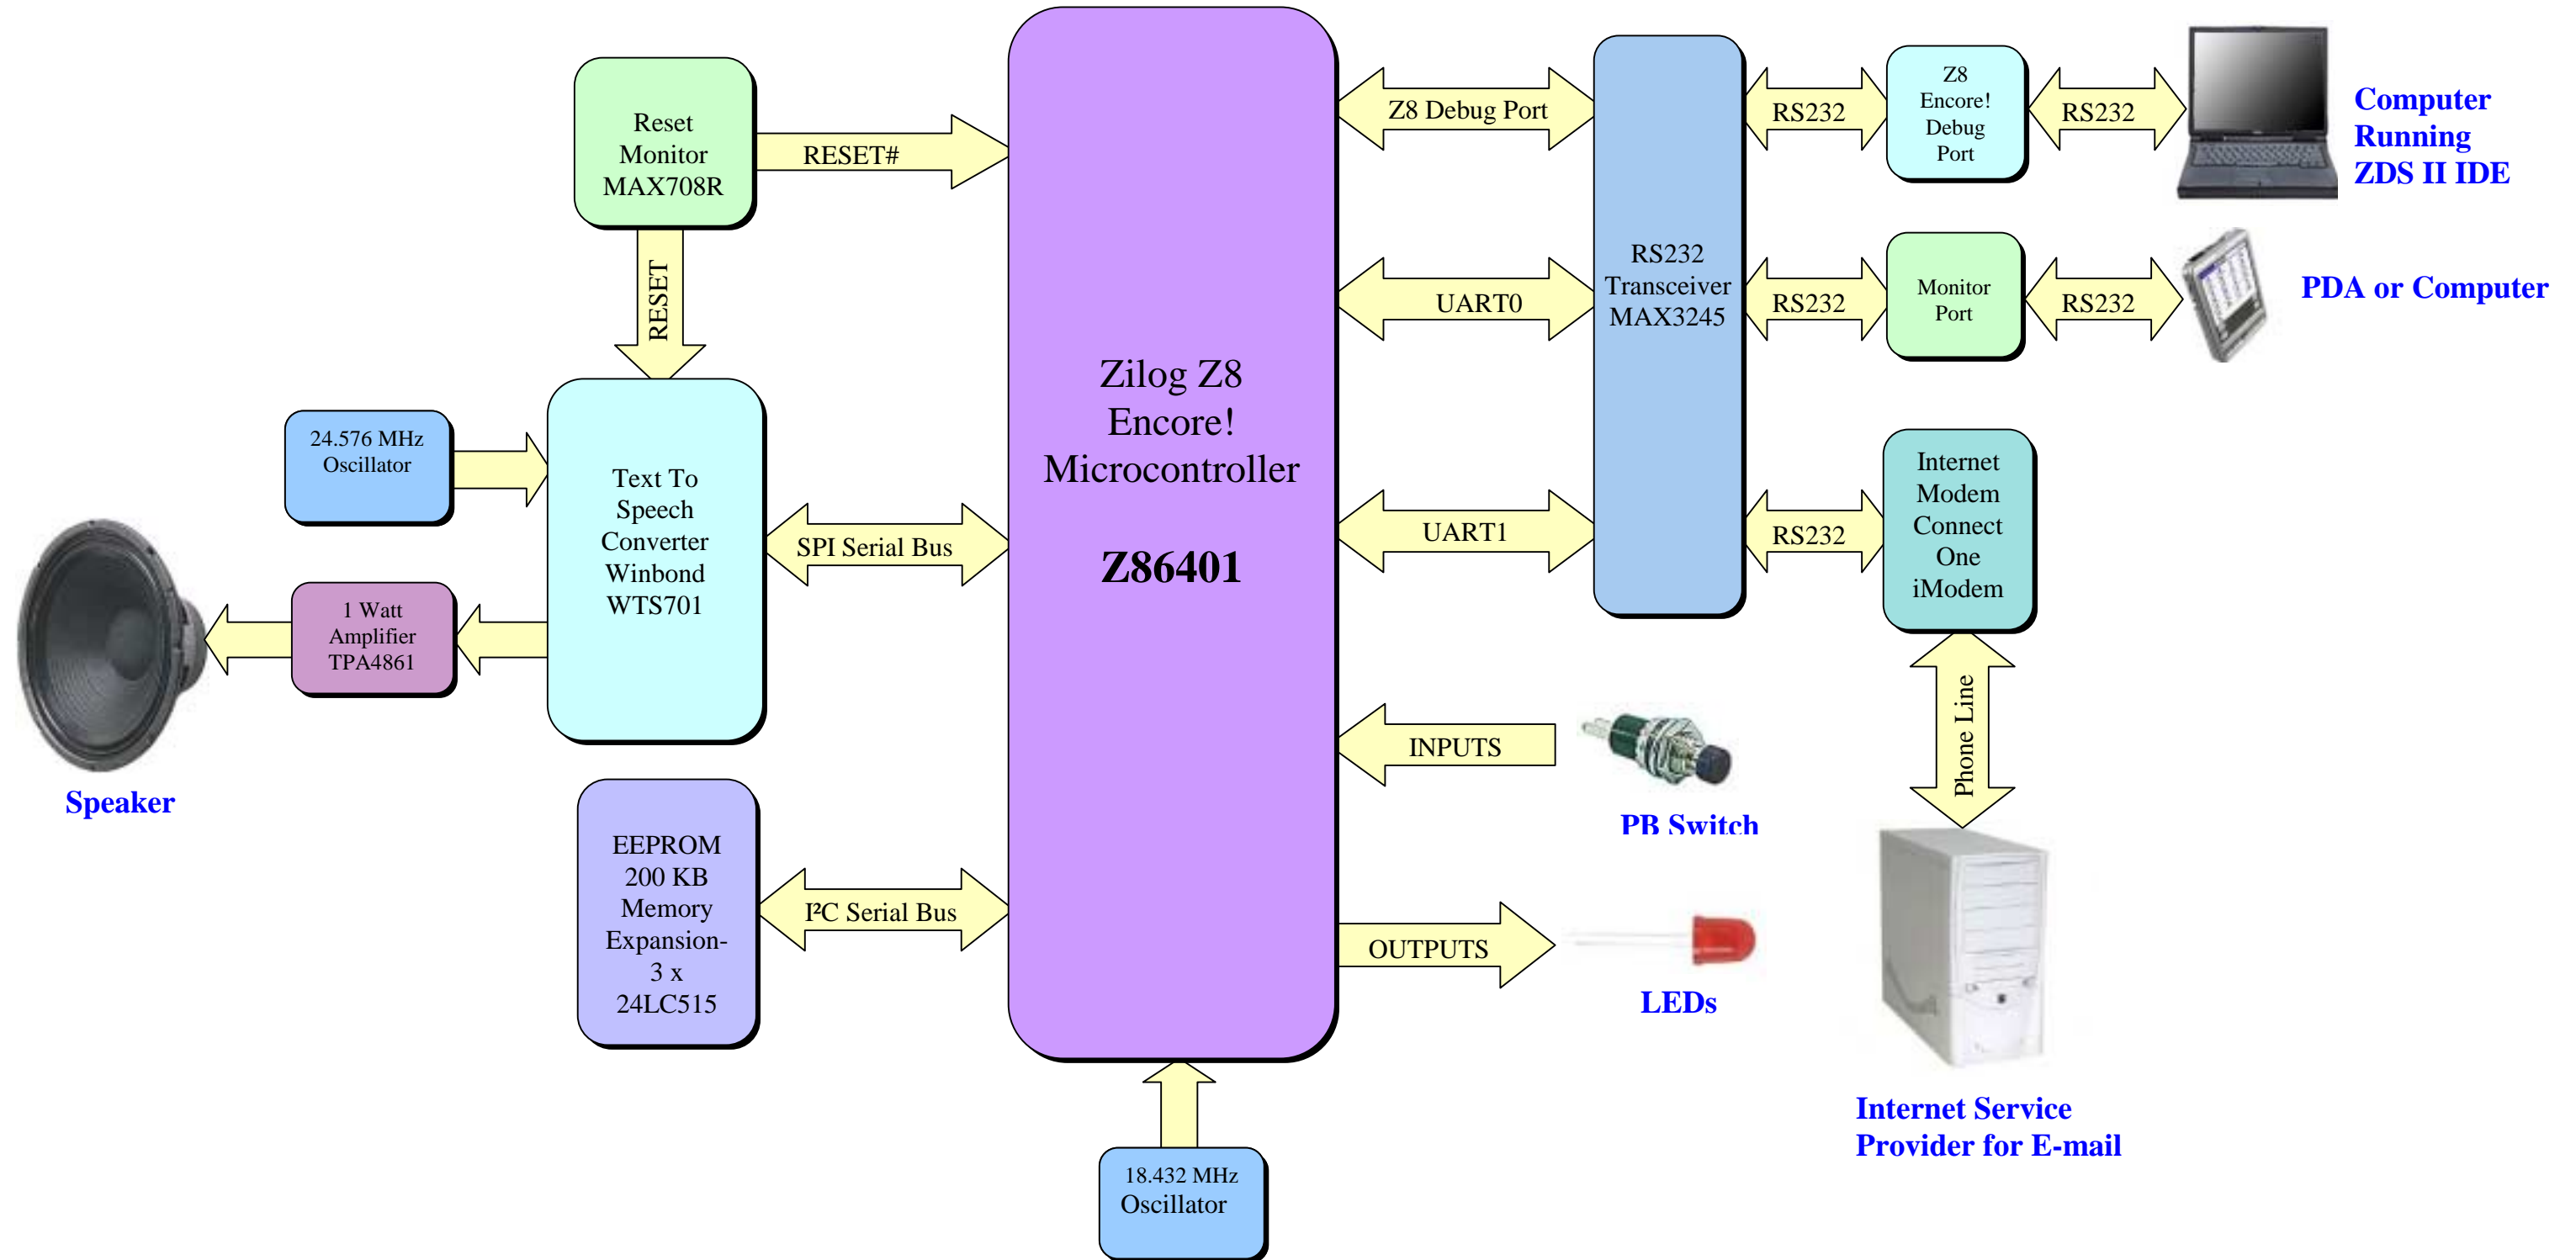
Reset Monitor MAX708R

RESET#

RESET

Zilog Z8 Encore! Microcontroller

Z86401

Z8 Debug Port

RS232 Transceiver MAX3245

RS232

Z8 Encore! Debug Port

RS232

Computer Running ZDS II IDE

UART0

RS232

Monitor Port

RS232

PDA or Computer

24.576 MHz Oscillator

Text To Speech Converter Winbond WTS701

SPI Serial Bus

UART1

RS232

Internet Modem Connect One iModem

1 Watt Amplifier TPA4861

Speaker

INPUTS

Phone Line

PB Switch

EEPROM 200 KB Memory Expansion- 3 x 24LC515

I²C Serial Bus

OUTPUTS

LEDs

Internet Service Provider for E-mail

18.432 MHz Oscillator